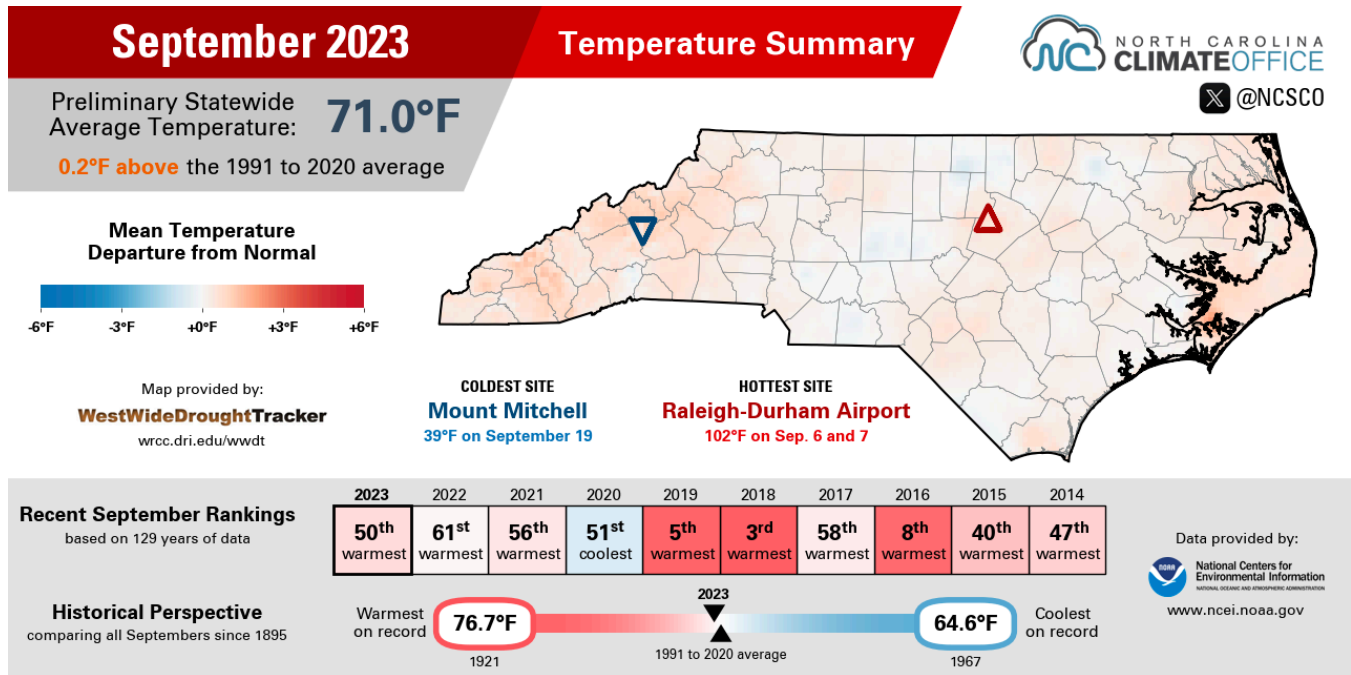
September 2023

Temperature Summary

NORTH CAROLINA CLIMATE OFFICE

@NCSCO

Preliminary Statewide Average Temperature: 71.0°F

0.2°F above the 1991 to 2020 average

Mean Temperature Departure from Normal

-6°F -3°F +0°F +3°F +6°F

Map provided by:
WestWideDroughtTracker
wrcc.dri.edu/wwdt

COLDEST SITE
Mount Mitchell
39°F on September 19

HOTTEST SITE
Raleigh-Durham Airport
102°F on Sep. 6 and 7

Recent September Rankings
based on 129 years of data

| 2023 | 2022 | 2021 | 2020 | 2019 | 2018 | 2017 | 2016 | 2015 | 2014 |
|---|---|---|---|---|---|---|---|---|---|
| 50$^{th}$ warmest | 61$^{st}$ warmest | 56$^{th}$ warmest | 51$^{st}$ coolest | 5$^{th}$ warmest | 3$^{rd}$ warmest | 58$^{th}$ warmest | 8$^{th}$ warmest | 40$^{th}$ warmest | 47$^{th}$ warmest |

Data provided by:
National Centers for Environmental Information
NATIONAL OCEANIC AND ATMOSPHERIC ADMINISTRATION
www.ncei.noaa.gov

Historical Perspective
comparing all Septembers since 1895

Warmest on record 76.7°F 1921

2023

1991 to 2020 average

64.6°F 1967 Coolest on record